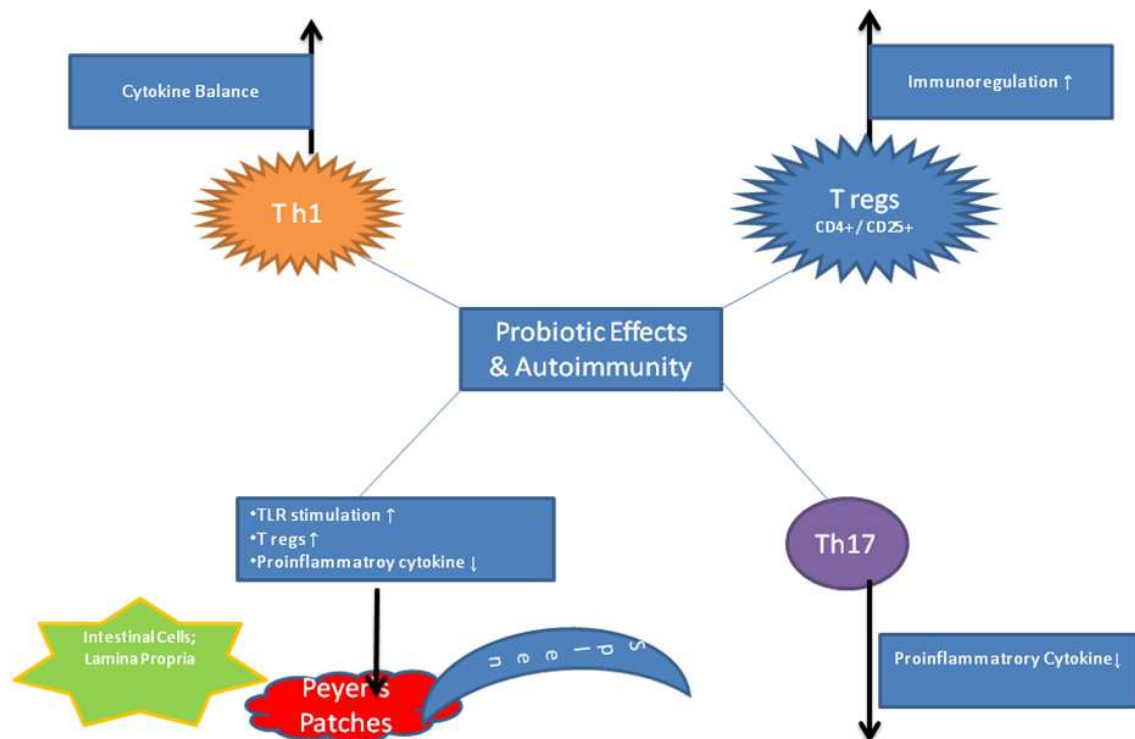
Cytokine Balance

Th1

Immunoregulation ↑

T regs
CD4+ / CD25+

Probiotic Effects
& Autoimmunity

•TLR stimulation ↑
•T regs ↑
•Proinflammatroy cytokine ↓

Th17

Intestinal Cells;
Lamina Propria

Peyer's
Patches

Splenn

Proinflammatrory Cytokine↓